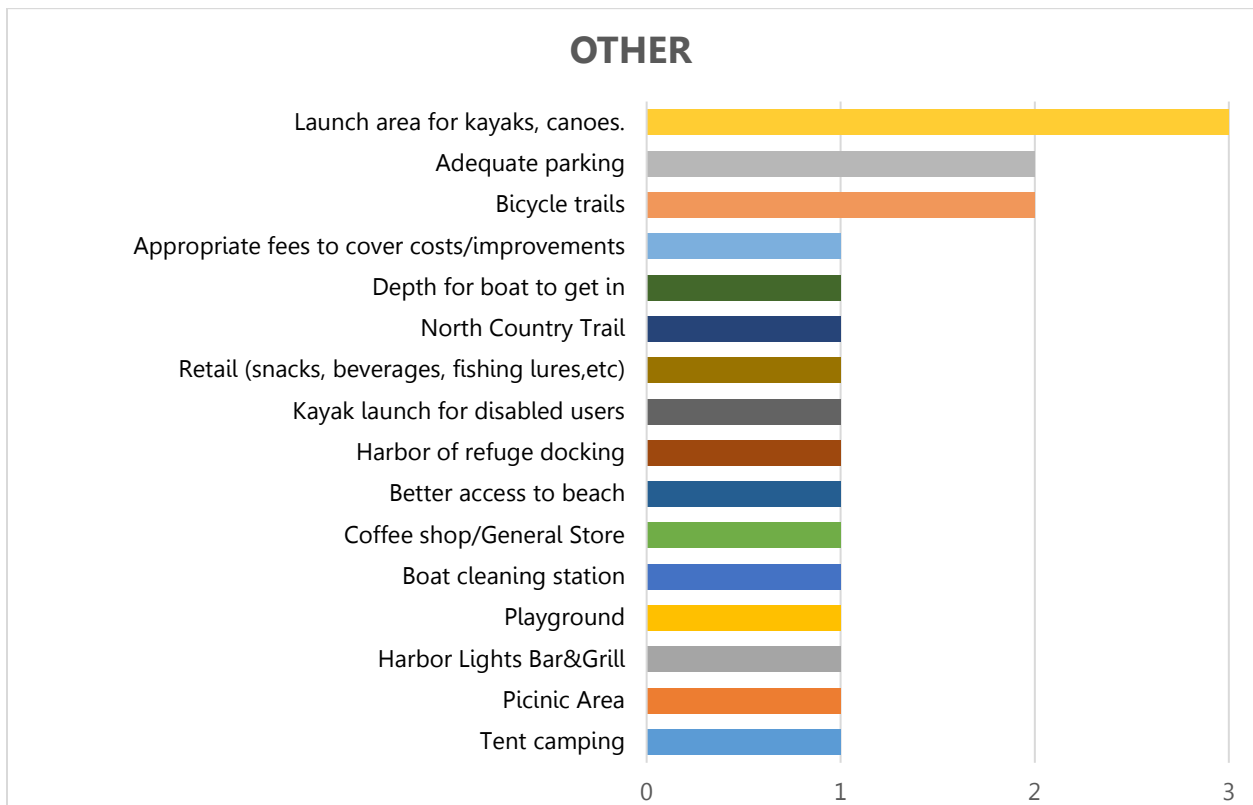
OTHER

Launch area for kayaks, canoes.
Adequate parking
Bicycle trails
Appropriate fees to cover costs/improvements
Depth for boat to get in
North Country Trail
Retail (snacks, beverages, fishing lures,etc)
Kayak launch for disabled users
Harbor of refuge docking
Better access to beach
Coffee shop/General Store
Boat cleaning station
Playground
Harbor Lights Bar&Grill
Picinic Area
Tent camping

0 1 2 3